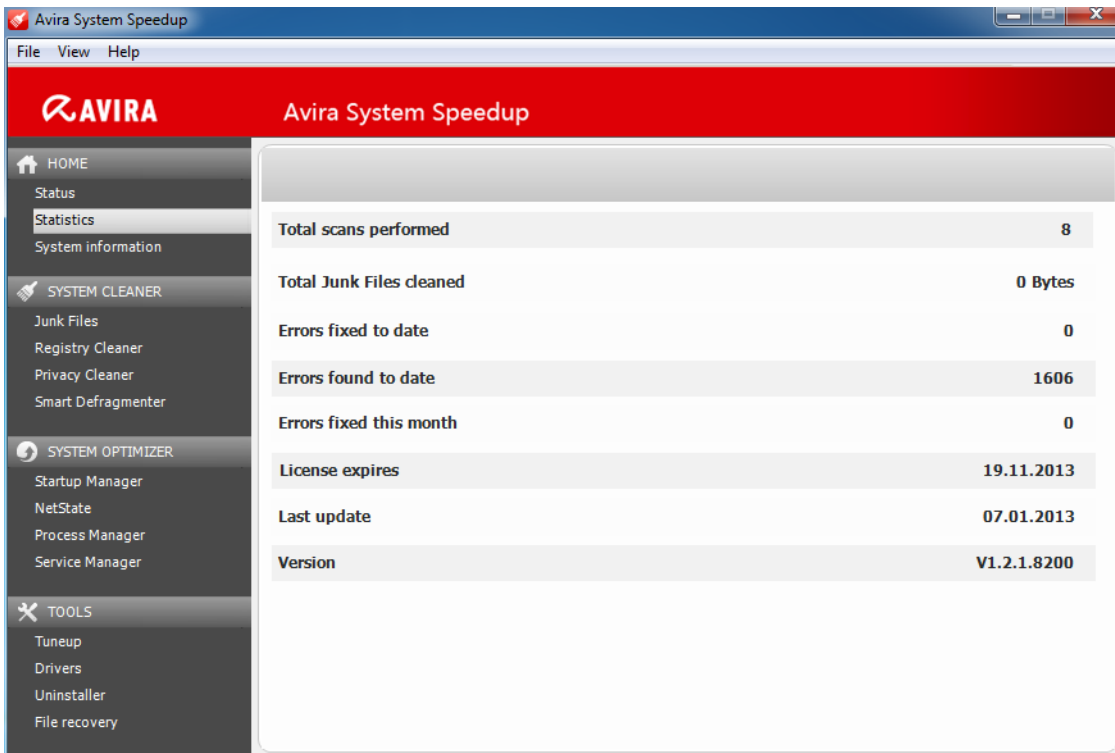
Avira System Speedup

File View Help

AVIRA

Avira System Speedup

HOME
Status
Statistics
System information

SYSTEM CLEANER
Junk Files
Registry Cleaner
Privacy Cleaner
Smart Defragmenter

SYSTEM OPTIMIZER
Startup Manager
NetState
Process Manager
Service Manager

TOOLS
Tuneup
Drivers
Uninstaller
File recovery

| | |
|---|---|
| Total scans performed | 8 |
| Total Junk Files cleaned | 0 Bytes |
| Errors fixed to date | 0 |
| Errors found to date | 1606 |
| Errors fixed this month | 0 |
| License expires | 19.11.2013 |
| Last update | 07.01.2013 |
| Version | V1.2.1.8200 |